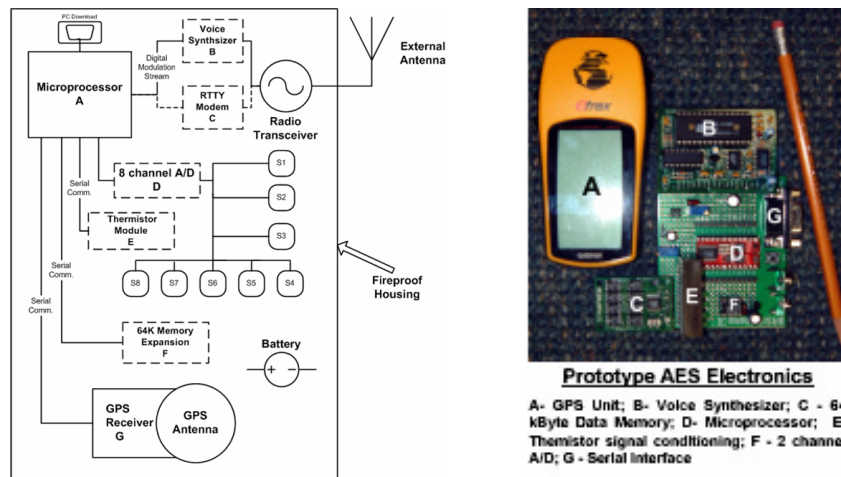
PC Download

Voice Synthsizer
B

Digital Modulation Stream

Microprocessor
A

RTTY Modem
C

Radio Transceiver

External Antenna

8 channel A/D
D

Serial Comm.

Thermistor Module
E

S1

S2

S3

S8

S7

S6

S5

S4

Serial Comm.

Serial Comm.

Fireproof Housing

64K Memory Expansion
F

Battery

+

−

GPS Receiver
G

GPS Antenna

A

B

G

D

C

E

F

Prototype AES Electronics

A- GPS Unit; B- Voice Synthesizer; C - 6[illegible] kByte Data Memory; D- Microprocessor; E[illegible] Thermistor signal conditioning; F - 2 channe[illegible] A/D; G - Serial interface